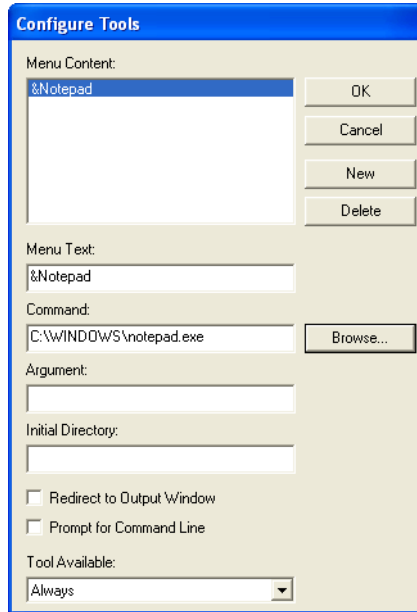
Configure Tools

Menu Content:

&Notepad

OK

Cancel

New

Delete

Menu Text:

&Notepad

Command:

C:\WINDOWS\notepad.exe

Browse...

Argument:

Initial Directory:

Redirect to Output Window

Prompt for Command Line

Tool Available:

Always